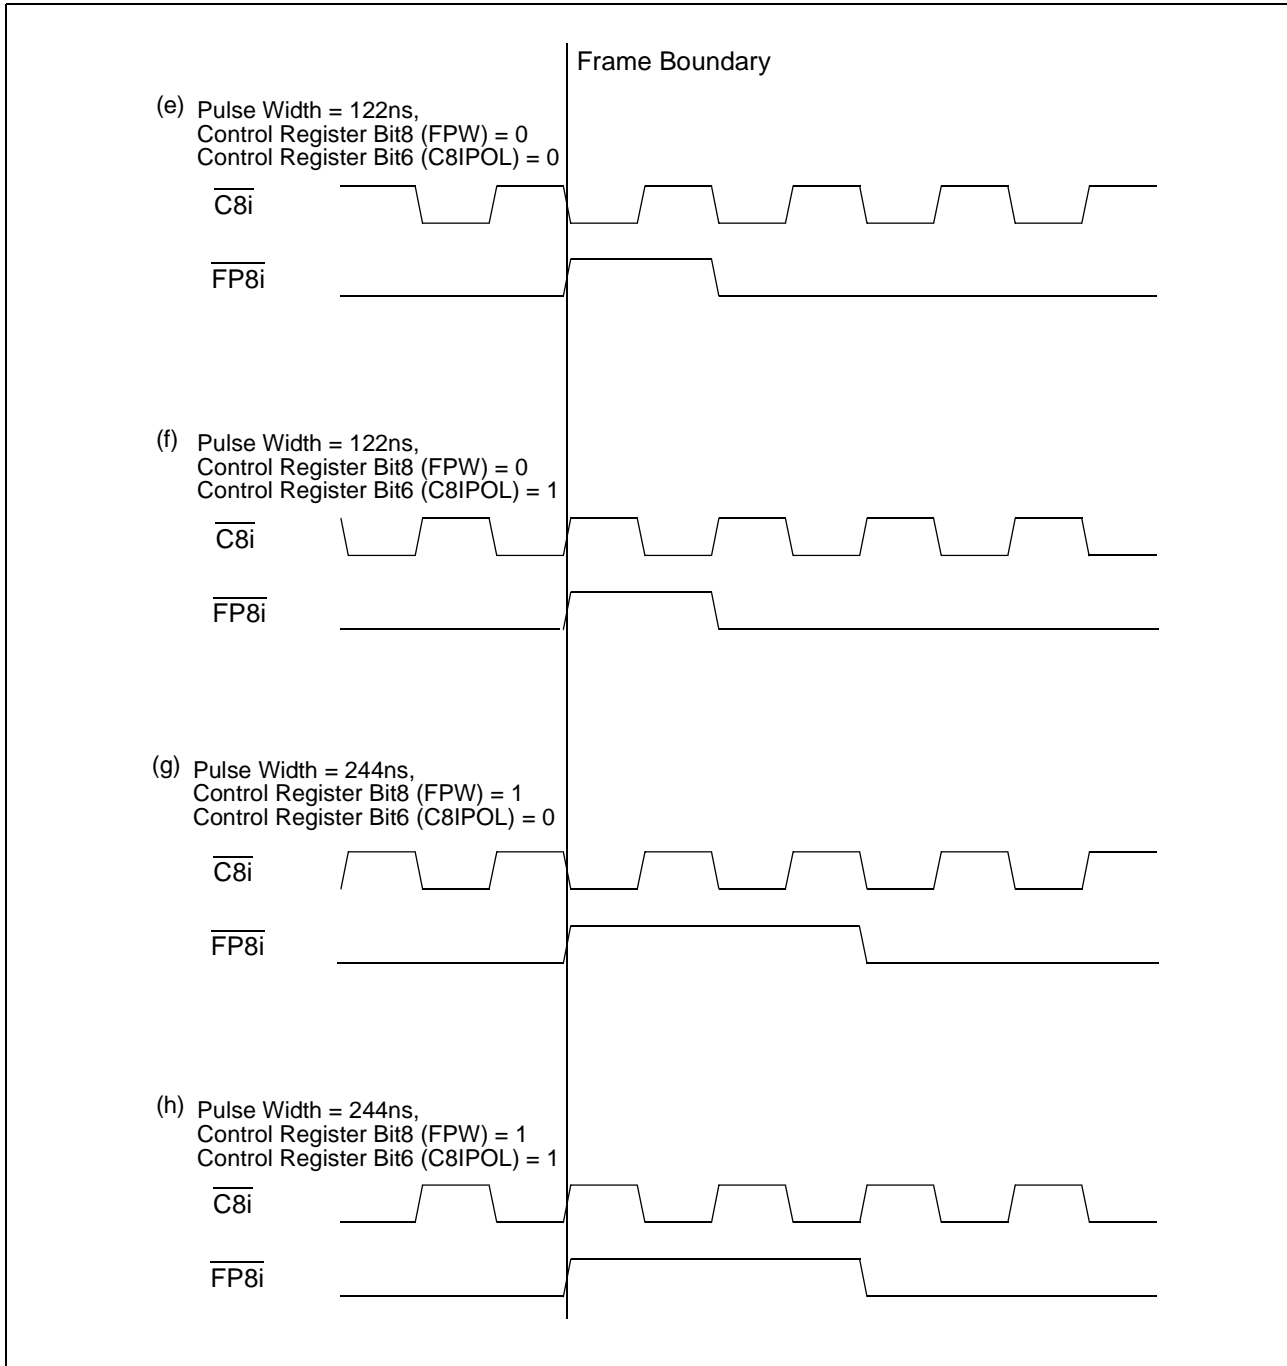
Frame Boundary

(e) Pulse Width = 122ns,
Control Register Bit8 (FPW) = 0
Control Register Bit6 (C8IPOL) = 0

$\overline{\text{C8i}}$

$\overline{\text{FP8i}}$

(f) Pulse Width = 122ns,
Control Register Bit8 (FPW) = 0
Control Register Bit6 (C8IPOL) = 1

$\overline{\text{C8i}}$

$\overline{\text{FP8i}}$

(g) Pulse Width = 244ns,
Control Register Bit8 (FPW) = 1
Control Register Bit6 (C8IPOL) = 0

$\overline{\text{C8i}}$

$\overline{\text{FP8i}}$

(h) Pulse Width = 244ns,
Control Register Bit8 (FPW) = 1
Control Register Bit6 (C8IPOL) = 1

$\overline{\text{C8i}}$

$\overline{\text{FP8i}}$